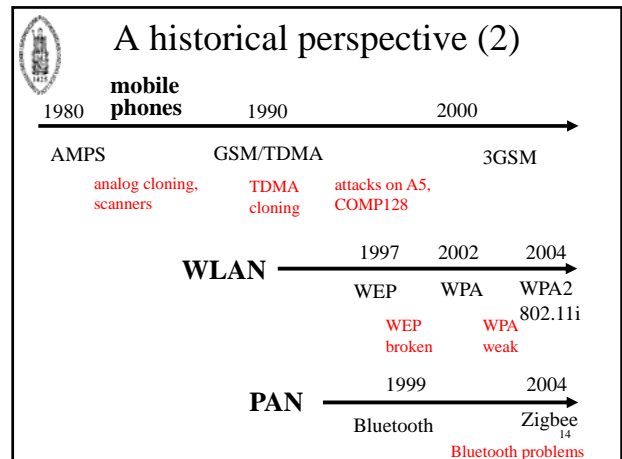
A historical perspective (2)

mobile phones

1980

1990

2000

AMPS

GSM/TDMA

3GSM

analog cloning, scanners

TDMA cloning

attacks on A5, COMP128

WLAN

1997

2002

2004

WEP

WPA

WPA2 802.11i

WEP broken

WPA weak

PAN

1999

2004

Bluetooth

Zigbee

Bluetooth problems

14